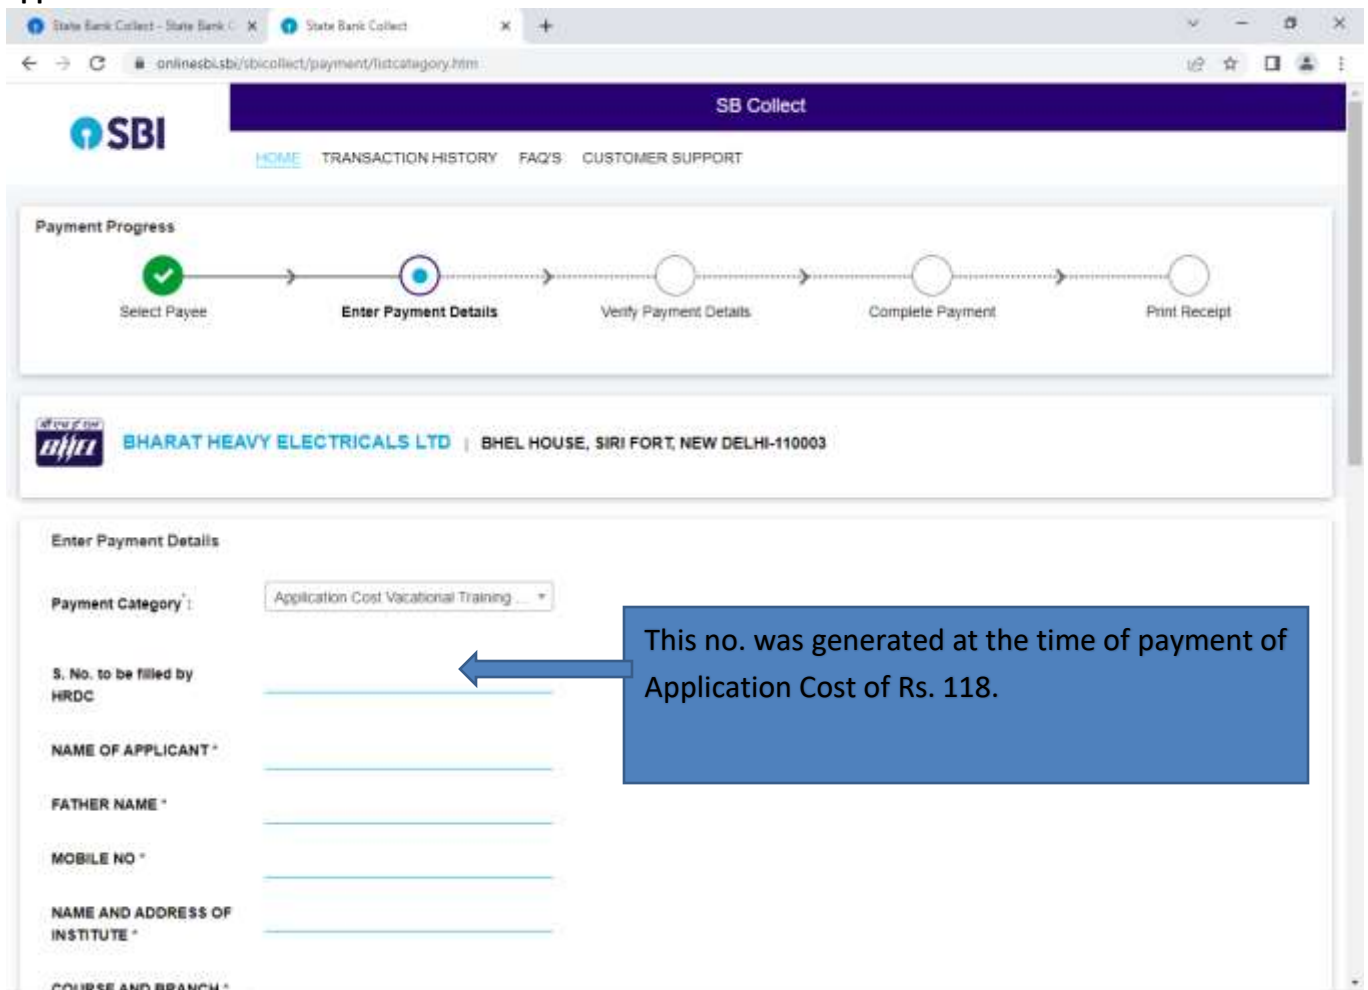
State Bank Collect - State Bank C ×
State Bank Collect ×
+

onlinesbi.sbi/sbicollect/payment/listcategory.htm

SBI

SB Collect

HOME TRANSACTION HISTORY FAQ'S CUSTOMER SUPPORT

Payment Progress

Select Payee
Enter Payment Details
Verify Payment Details
Complete Payment
Print Receipt

BHEL

BHARAT HEAVY ELECTRICALS LTD | BHEL HOUSE, SIRI FORT, NEW DELHI-110003

Enter Payment Details

Payment Category * : Application Cost Vacational Training ...

S. No. to be filled by HRDC

This no. was generated at the time of payment of Application Cost of Rs. 118.

NAME OF APPLICANT *

FATHER NAME *

MOBILE NO *

NAME AND ADDRESS OF INSTITUTE *

COURSE AND BRANCH *